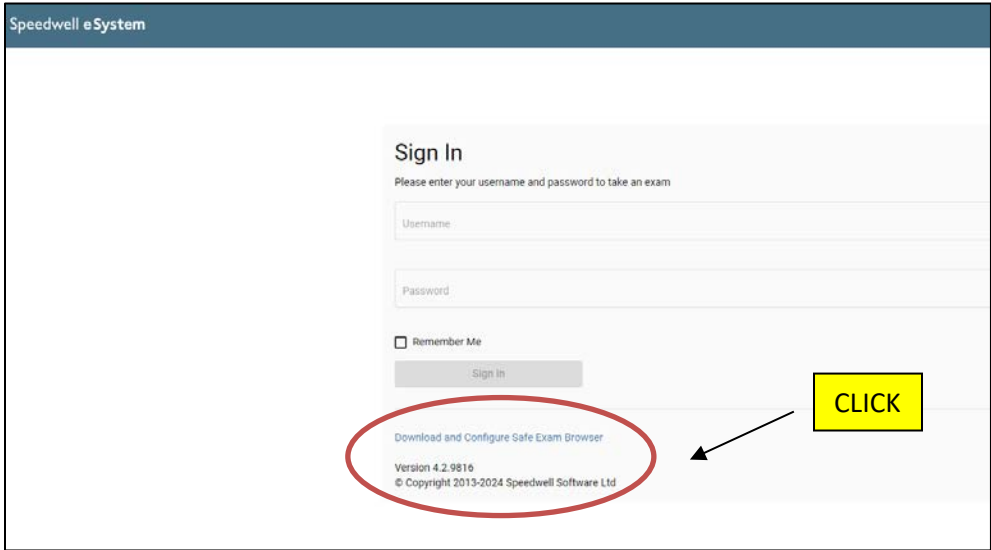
Speedwell eSystem

Sign In

Please enter your username and password to take an exam

Username

Password

Remember Me

Sign In

CLICK

Download and Configure Safe Exam Browser

Version 4.2.9816
© Copyright 2013-2024 Speedwell Software Ltd